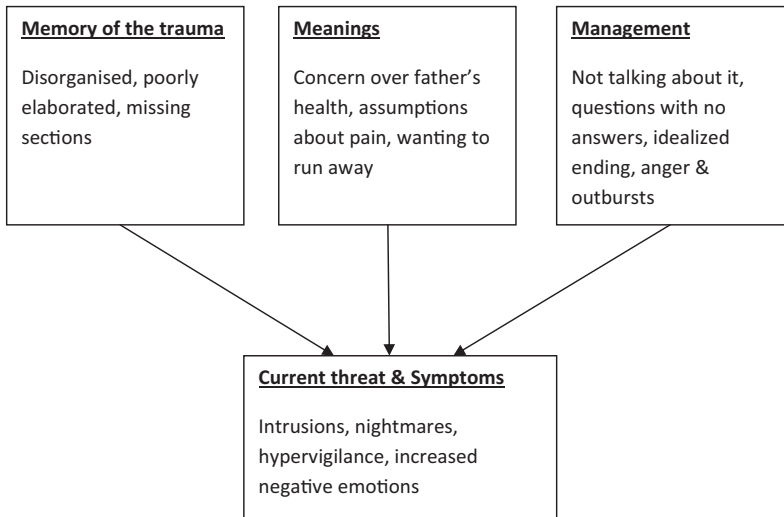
Memory of the trauma

Disorganised, poorly elaborated, missing sections

Meanings

Concern over father's health, assumptions about pain, wanting to run away

Management

Not talking about it, questions with no answers, idealized ending, anger & outbursts

Current threat & Symptoms

Intrusions, nightmares, hypervigilance, increased negative emotions